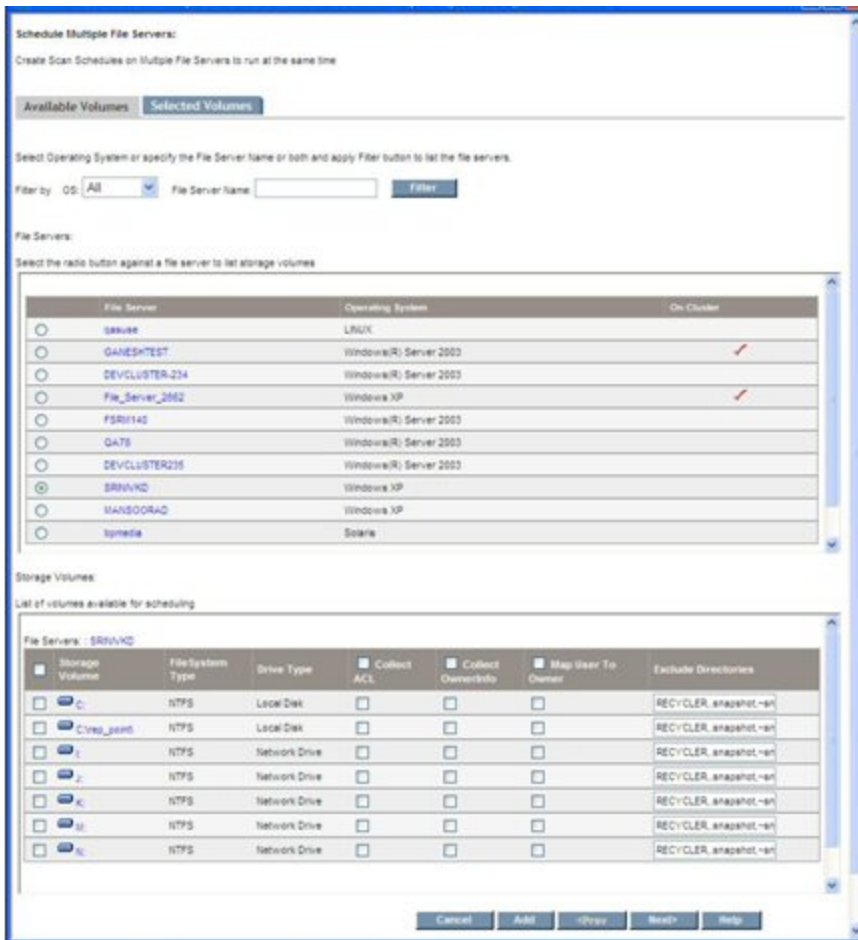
Schedule Multiple File Servers:

Create Scan Schedules on Multiple File Servers to run at the same time

Available Volumes | Selected Volumes

Select Operating System or specify the File Server Name or both and apply Filter button to list the file servers.

Filter by OS: All | File Server Name: | Filter

File Servers:

Select the radio button against a file server to list storage volumes

| | File Server | Operating System | On Cluster |
|---|---|---|---|
| ○ | qasuse | LINUX | |
| ○ | GANESHTEST | Windows(R) Server 2003 | ✓ |
| ○ | DEVCLUSTER-234 | Windows(R) Server 2003 | |
| ○ | File_Server_2662 | Windows XP | ✓ |
| ○ | FSRM140 | Windows(R) Server 2003 | |
| ○ | QA78 | Windows(R) Server 2003 | |
| ○ | DEVCLUSTER235 | Windows(R) Server 2003 | |
| ⊙ | SRINIVKD | Windows XP | |
| ○ | MANSOORAD | Windows XP | |
| ○ | bpmedia | Solaris | |

Storage Volumes:

List of volumes available for scheduling

File Servers: : SRINIVKD

| ☐ | Storage Volume | FileSystem Type | Drive Type | ☐ Collect ACL | ☐ Collect OwnerInfo | ☐ Map User To Owner | Exclude Directories |
|---|---|---|---|---|---|---|---|
| ☐ | C: | NTFS | Local Disk | ☐ | ☐ | ☐ | RECYCLER, snapshot,~sn |
| ☐ | C:\mp_point | NTFS | Local Disk | ☐ | ☐ | ☐ | RECYCLER, snapshot,~sn |
| ☐ | I: | NTFS | Network Drive | ☐ | ☐ | ☐ | RECYCLER, snapshot,~sn |
| ☐ | J: | NTFS | Network Drive | ☐ | ☐ | ☐ | RECYCLER, snapshot,~sn |
| ☐ | K: | NTFS | Network Drive | ☐ | ☐ | ☐ | RECYCLER, snapshot,~sn |
| ☐ | M: | NTFS | Network Drive | ☐ | ☐ | ☐ | RECYCLER, snapshot,~sn |
| ☐ | N: | NTFS | Network Drive | ☐ | ☐ | ☐ | RECYCLER, snapshot,~sn |

Cancel | Add | <Prev | Next> | Help